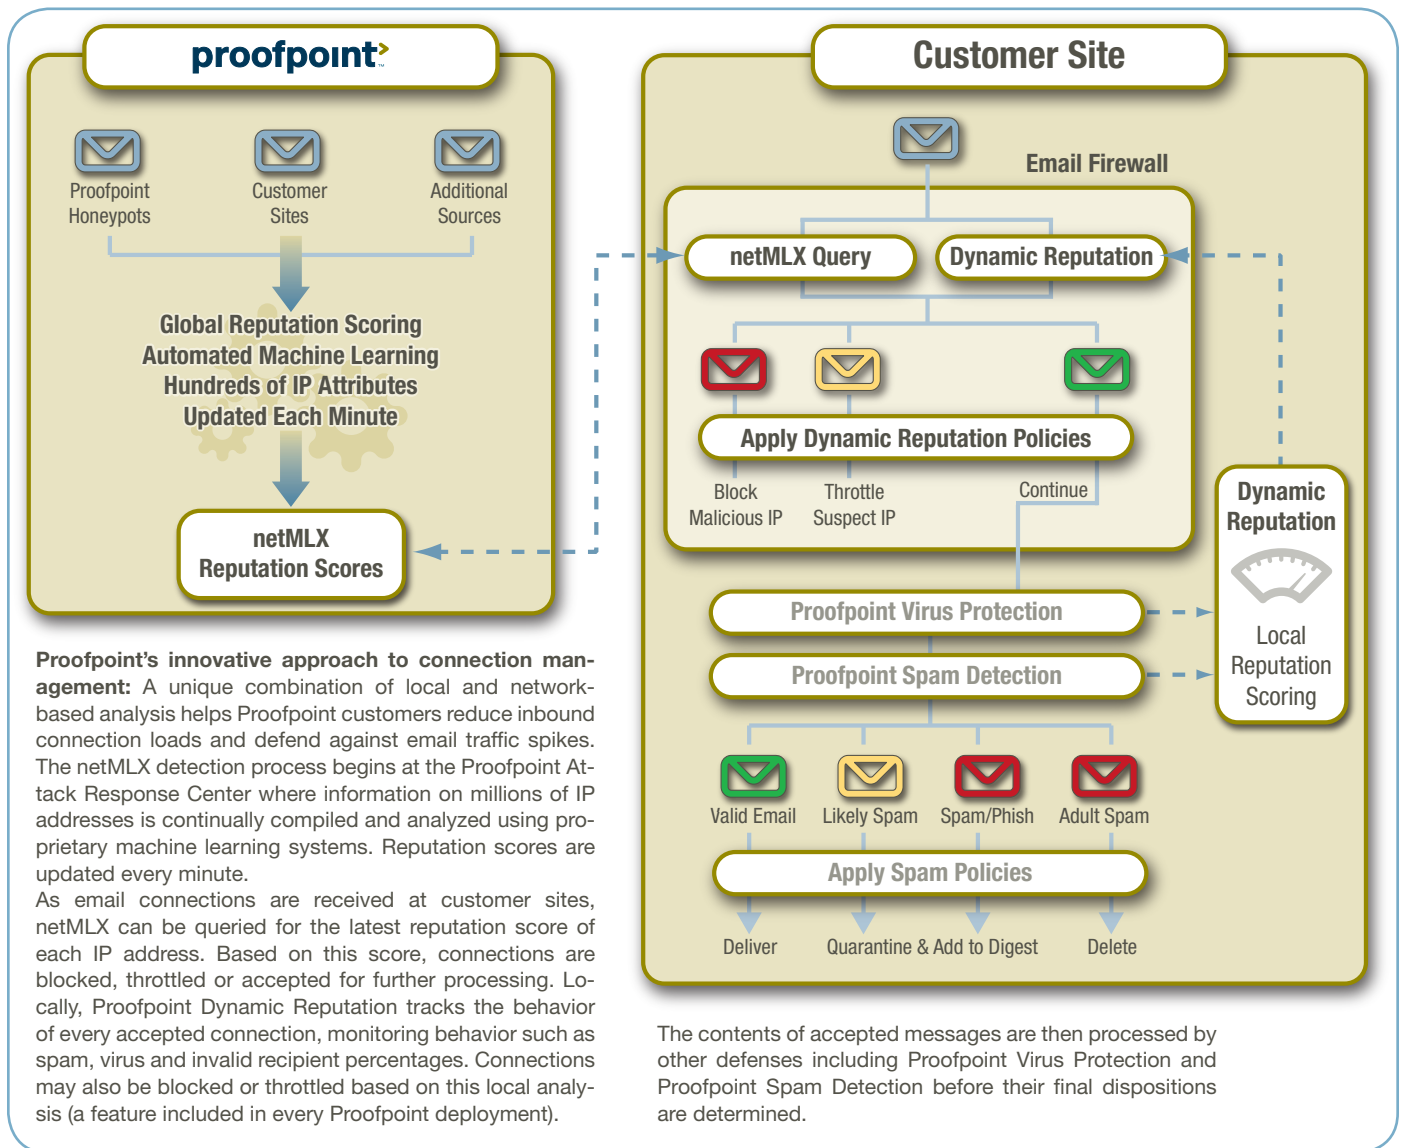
proofpoint

Proofpoint Honeypots

Customer Sites

Additional Sources

Global Reputation Scoring
Automated Machine Learning
Hundreds of IP Attributes
Updated Each Minute

netMLX Reputation Scores

Customer Site

Email Firewall

netMLX Query

Dynamic Reputation

Apply Dynamic Reputation Policies

Block Malicious IP

Throttle Suspect IP

Continue

Dynamic Reputation

Local Reputation Scoring

Proofpoint Virus Protection

Proofpoint Spam Detection

Valid Email

Likely Spam

Spam/Phish

Adult Spam

Apply Spam Policies

Deliver

Quarantine & Add to Digest

Delete

**Proofpoint's innovative approach to connection management:** A unique combination of local and network-based analysis helps Proofpoint customers reduce inbound connection loads and defend against email traffic spikes. The netMLX detection process begins at the Proofpoint Attack Response Center where information on millions of IP addresses is continually compiled and analyzed using proprietary machine learning systems. Reputation scores are updated every minute.
As email connections are received at customer sites, netMLX can be queried for the latest reputation score of each IP address. Based on this score, connections are blocked, throttled or accepted for further processing. Locally, Proofpoint Dynamic Reputation tracks the behavior of every accepted connection, monitoring behavior such as spam, virus and invalid recipient percentages. Connections may also be blocked or throttled based on this local analysis (a feature included in every Proofpoint deployment).

The contents of accepted messages are then processed by other defenses including Proofpoint Virus Protection and Proofpoint Spam Detection before their final dispositions are determined.